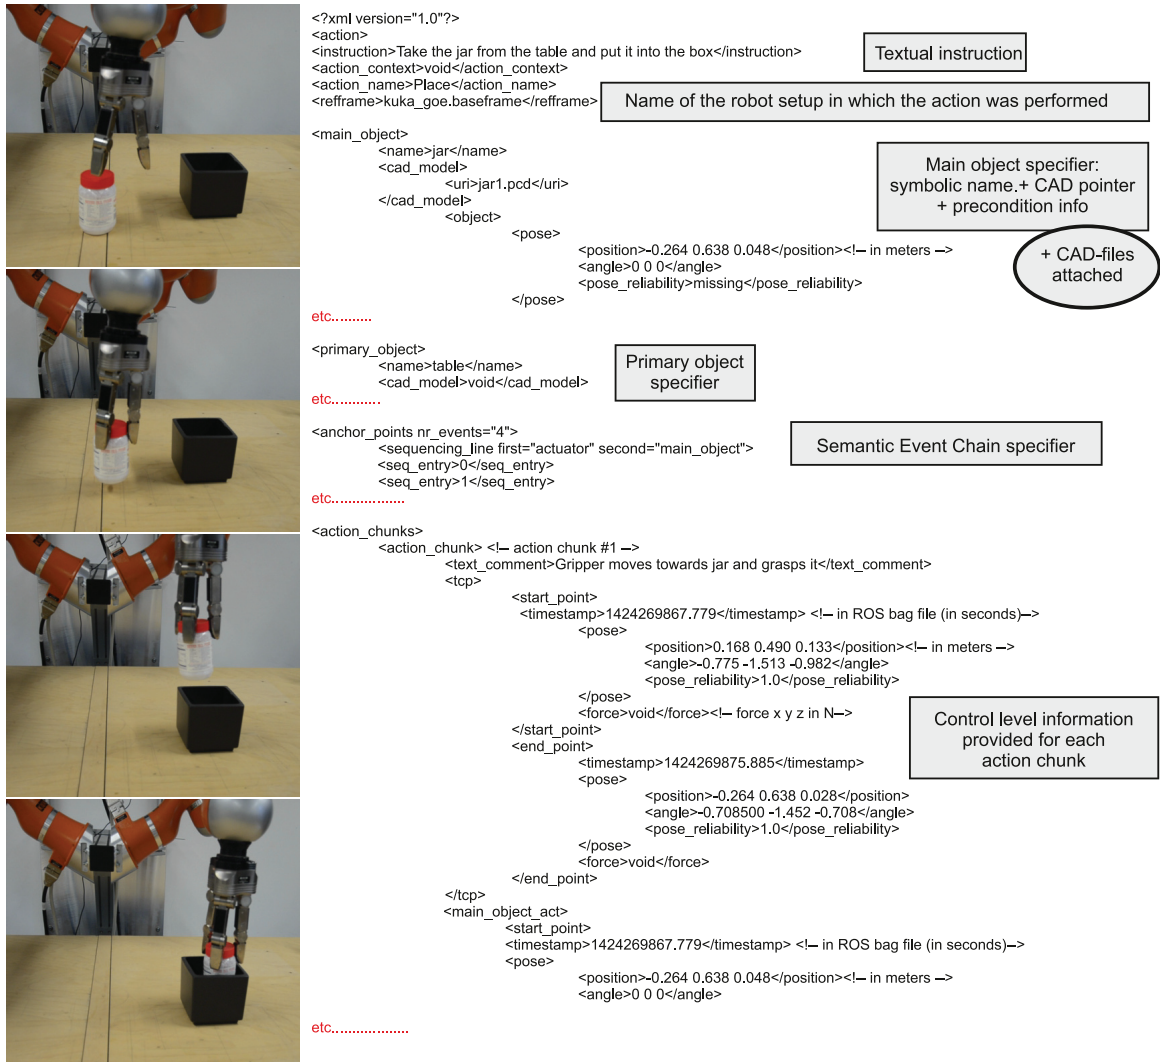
<?xml version="1.0"?>
<action>
<instruction>Take the jar from the table and put it into the box</instruction>
<action_context>void</action_context>
<action_name>Place</action_name>
<refframe>kuka_goe.baseframe</refframe>

Textual instruction

Name of the robot setup in which the action was performed

<main_object>
<name>jar</name>
<cad_model>
<uri>jar1.pcd</uri>
</cad_model>
<object>
<pose>
<position>-0.264 0.638 0.048</position><!– in meters –>
<angle>0 0 0</angle>
<pose_reliability>missing</pose_reliability>
</pose>
etc.........

Main object specifier: symbolic name.+ CAD pointer + precondition info

+ CAD-files attached

<primary_object>
<name>table</name>
<cad_model>void</cad_model>
etc...........

Primary object specifier

<anchor_points nr_events="4">
<sequencing_line first="actuator" second="main_object">
<seq_entry>0</seq_entry>
<seq_entry>1</seq_entry>
etc................

Semantic Event Chain specifier

<action_chunks>
<action_chunk> <!– action chunk #1 –>
<text_comment>Gripper moves towards jar and grasps it</text_comment>
<tcp>
<start_point>
<timestamp>1424269867.779</timestamp> <!– in ROS bag file (in seconds)–>
<pose>
<position>0.168 0.490 0.133</position><!– in meters –>
<angle>-0.775 -1.513 -0.982</angle>
<pose_reliability>1.0</pose_reliability>
</pose>
<force>void</force><!– force x y z in N–>
</start_point>
<end_point>
<timestamp>1424269875.885</timestamp>
<pose>
<position>-0.264 0.638 0.028</position>
<angle>-0.708500 -1.452 -0.708</angle>
<pose_reliability>1.0</pose_reliability>
</pose>
<force>void</force>
</end_point>
</tcp>
<main_object_act>
<start_point>
<timestamp>1424269867.779</timestamp> <!– in ROS bag file (in seconds)–>
<pose>
<position>-0.264 0.638 0.048</position><!– in meters –>
<angle>0 0 0</angle>

Control level information provided for each action chunk

etc.................